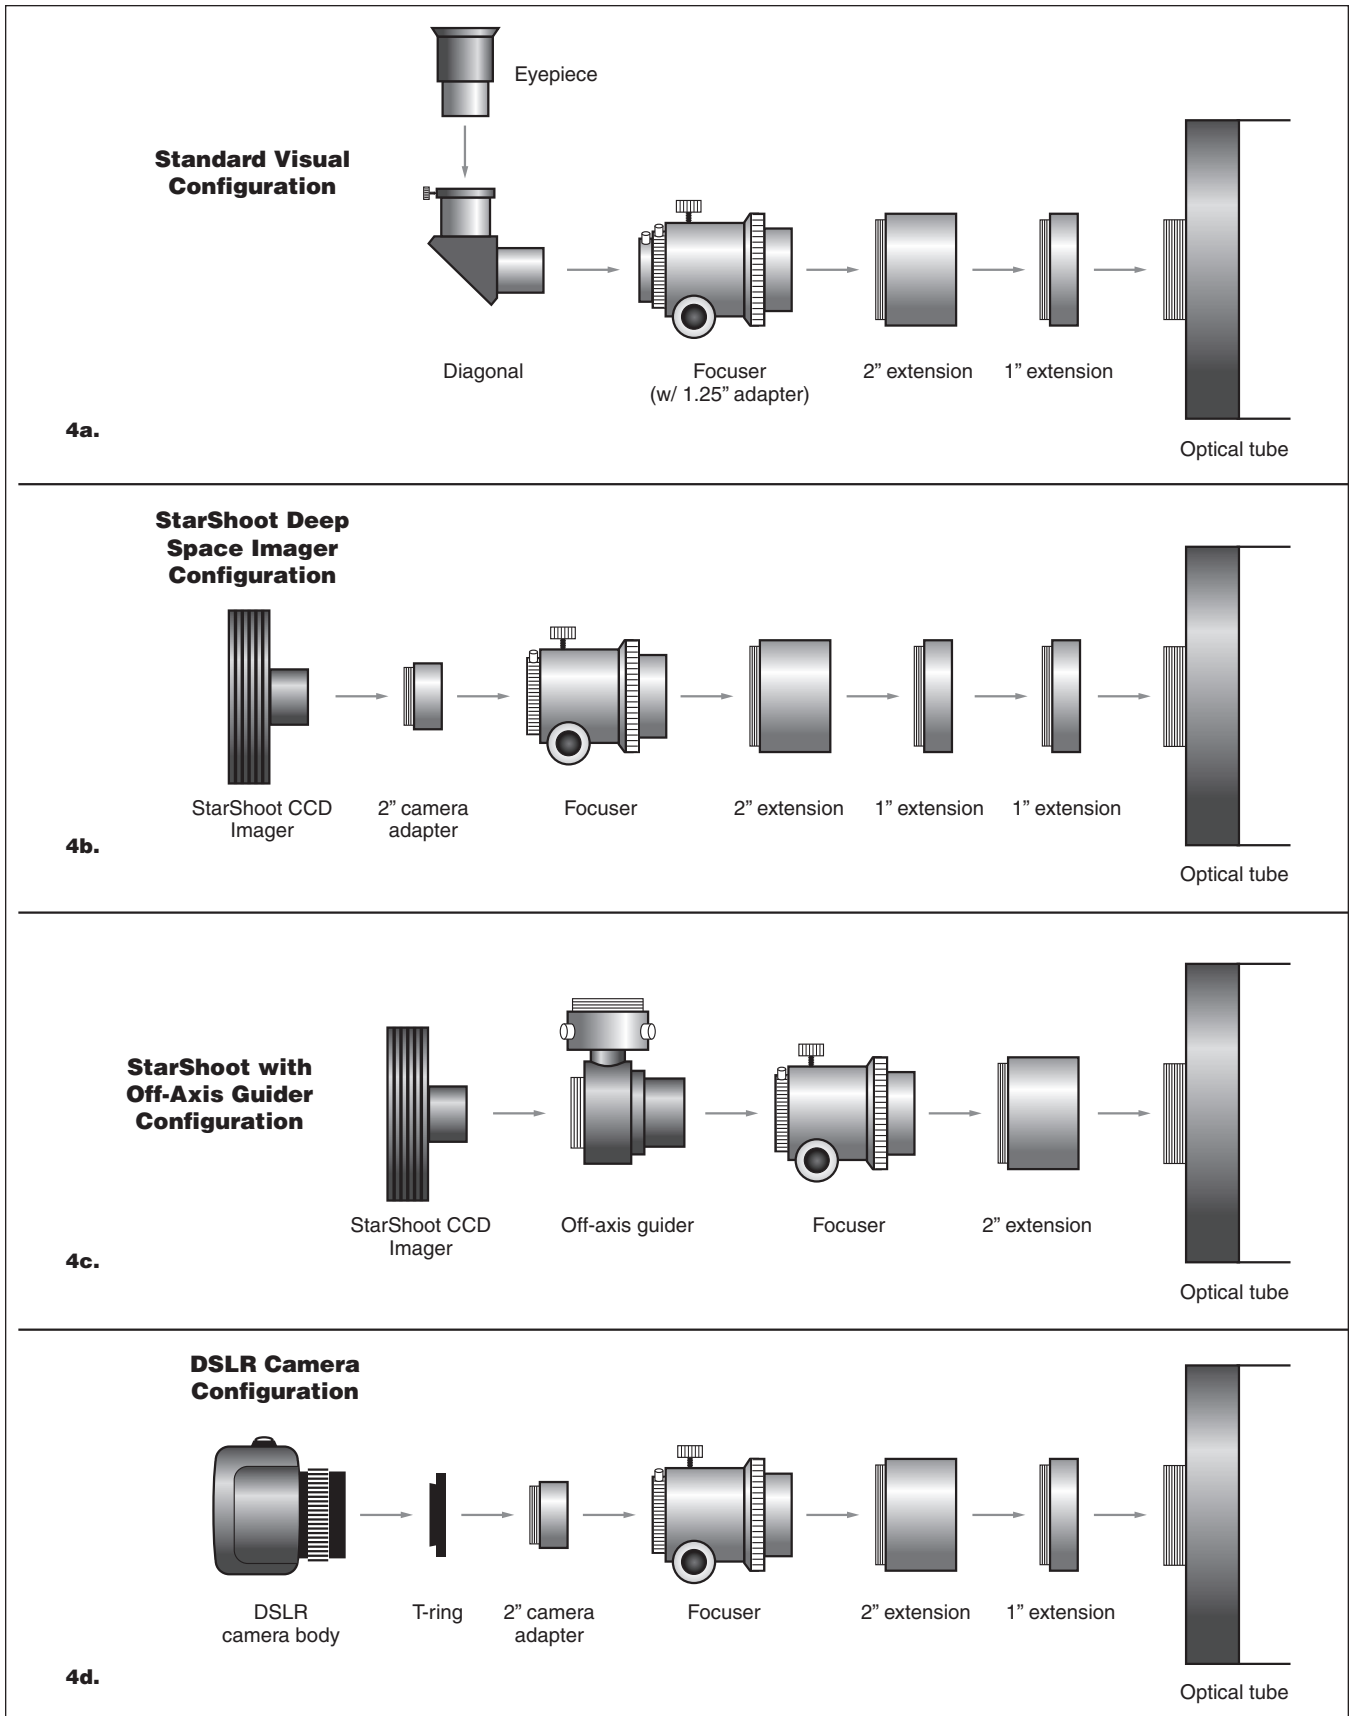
Standard Visual Configuration

Eyepiece

Diagonal

Focuser (w/ 1.25” adapter)

2” extension

1” extension

Optical tube

4a.

StarShoot Deep Space Imager Configuration

StarShoot CCD Imager

2” camera adapter

Focuser

2” extension

1” extension

1” extension

Optical tube

4b.

StarShoot with Off-Axis Guider Configuration

StarShoot CCD Imager

Off-axis guider

Focuser

2” extension

Optical tube

4c.

DSLR Camera Configuration

DSLR camera body

T-ring

2” camera adapter

Focuser

2” extension

1” extension

Optical tube

4d.